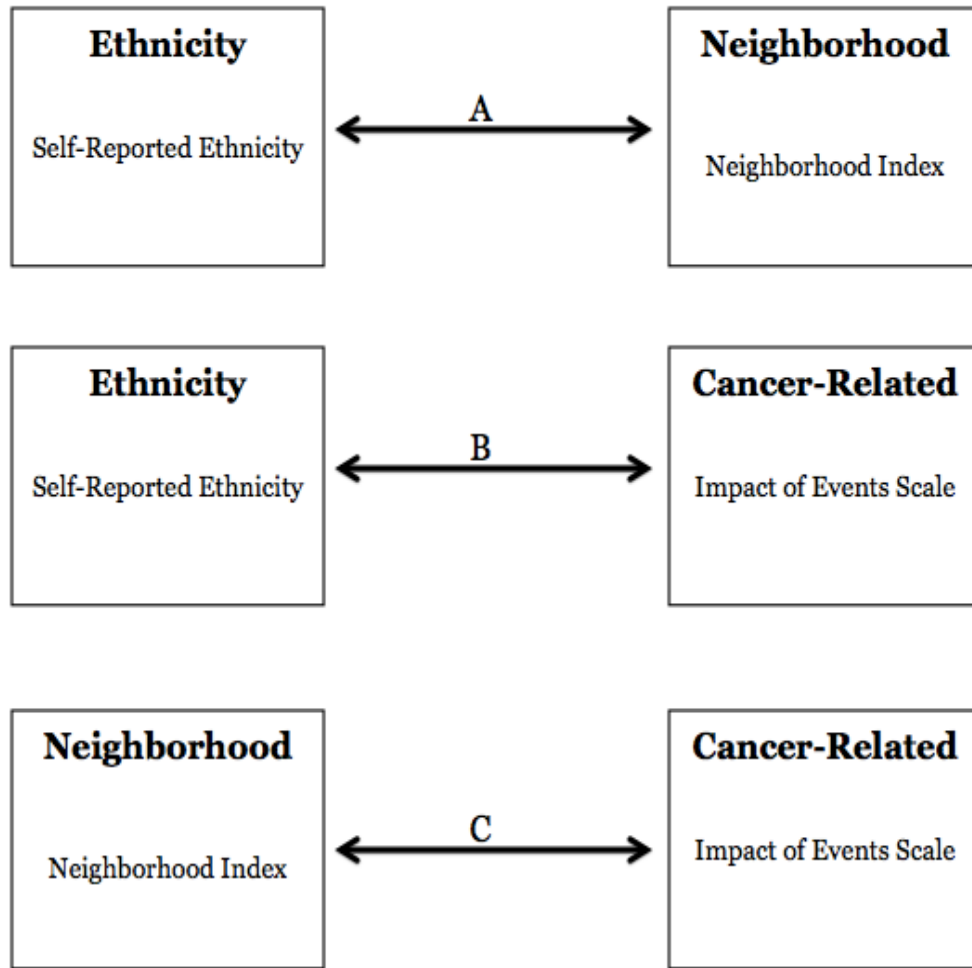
Ethnicity

Self-Reported Ethnicity

A

Neighborhood

Neighborhood Index

Ethnicity

Self-Reported Ethnicity

B

Cancer-Related

Impact of Events Scale

Neighborhood

Neighborhood Index

C

Cancer-Related

Impact of Events Scale